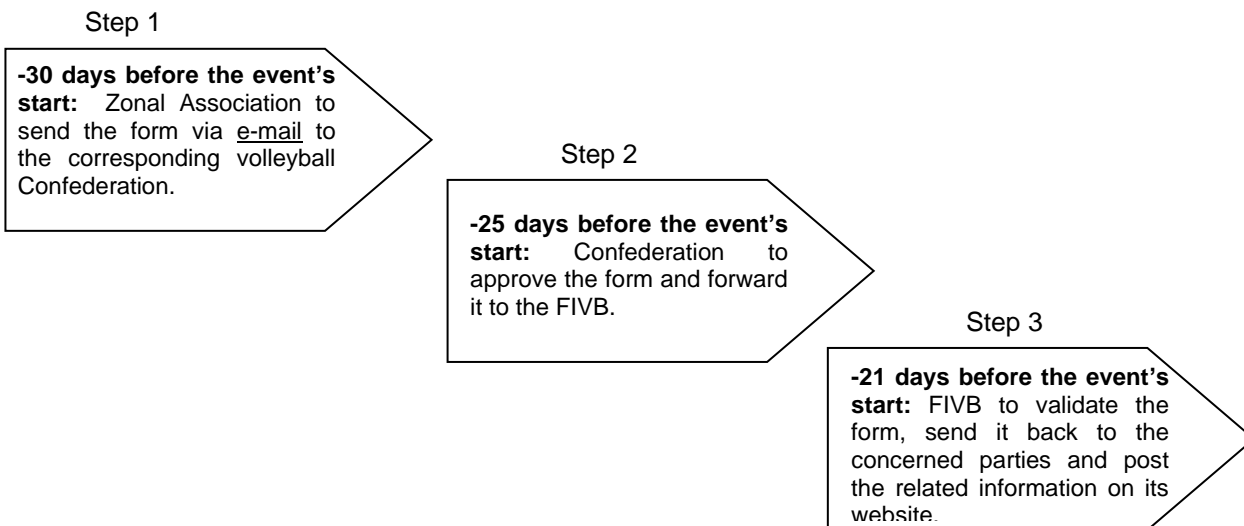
Step 1

**-30 days before the event's start:** Zonal Association to send the form via e-mail to the corresponding volleyball Confederation.

Step 2

**-25 days before the event's start:** Confederation to approve the form and forward it to the FIVB.

Step 3

**-21 days before the event's start:** FIVB to validate the form, send it back to the concerned parties and post the related information on its website.